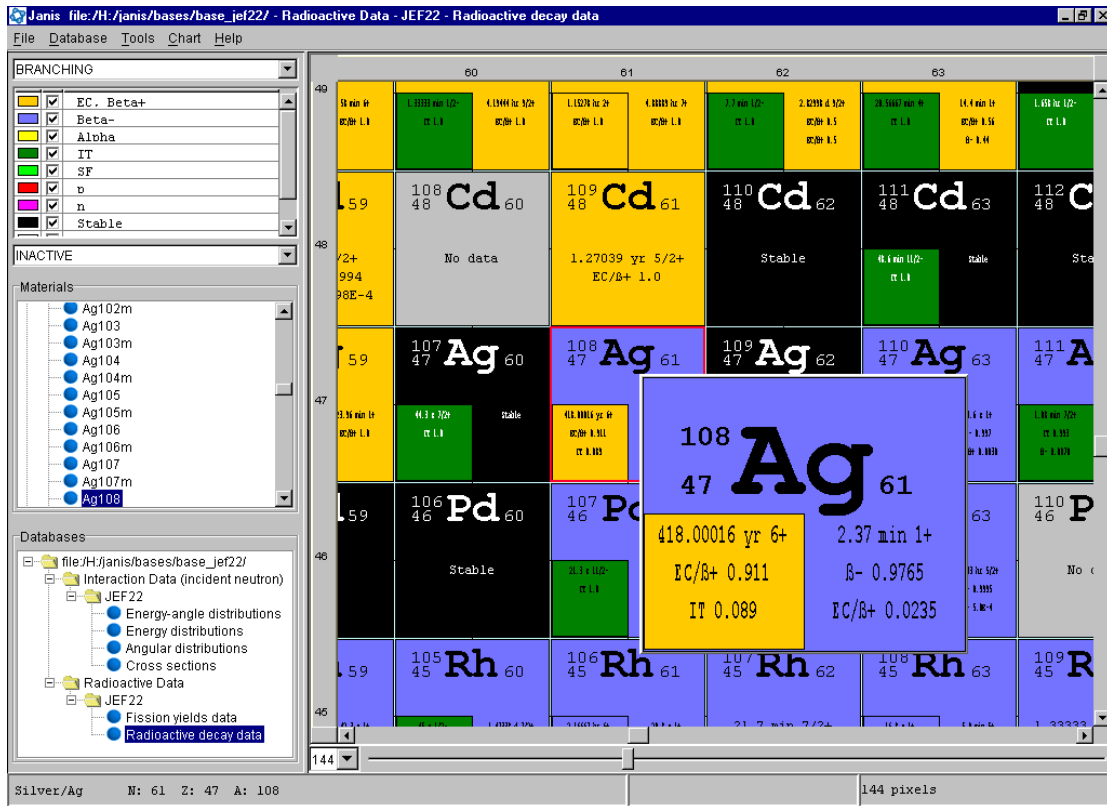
Janis file:/H:/janis/bases/base_jef22/ - Radioactive Data - JEF22 - Radioactive decay data

File Database Tools Chart Help

BRANCHING

EC. Beta+
Beta-
Alpha
IT
SF
p
n
Stable

INACTIVE

Materials
Ag102m
Ag103
Ag103m
Ag104
Ag104m
Ag105
Ag105m
Ag106
Ag106m
Ag107
Ag107m
Ag108

Databases
file:/H:/janis/bases/base_jef22/
Interaction Data (incident neutron)
JEF22
Energy-angle distributions
Energy distributions
Angular distributions
Cross sections
Radioactive Data
JEF22
Fission yields data
Radioactive decay data

60 61 62 63

49 48 47 46 45

$^{108}_{48}$Cd 60
No data

$^{109}_{48}$Cd 61
1.27039 yr 5/2+
EC/ß+ 1.0

$^{110}_{48}$Cd 62
Stable

$^{111}_{48}$Cd 63
Stable

$^{112}_{48}$C
Sta

$^{107}_{47}$Ag 60
Stable

$^{108}_{47}$Ag 61

$^{109}_{47}$Ag 62

$^{110}_{47}$Ag 63

$^{111}_{47}$A

$^{106}_{46}$Pd 60
Stable

$^{107}_{46}$Pd

$^{110}_{46}$P
No d

$^{105}_{45}$Rh 60

$^{106}_{45}$Rh 61

$^{107}_{45}$Rh 62

$^{108}_{45}$Rh 63

$^{109}_{45}$R

21.7 min 7/2+

108
47 Ag 61
418.00016 yr 6+
EC/ß+ 0.911
IT 0.089
2.37 min 1+
ß- 0.9765
EC/ß+ 0.0235

144

Silver/Ag N: 61 Z: 47 A: 108
144 pixels